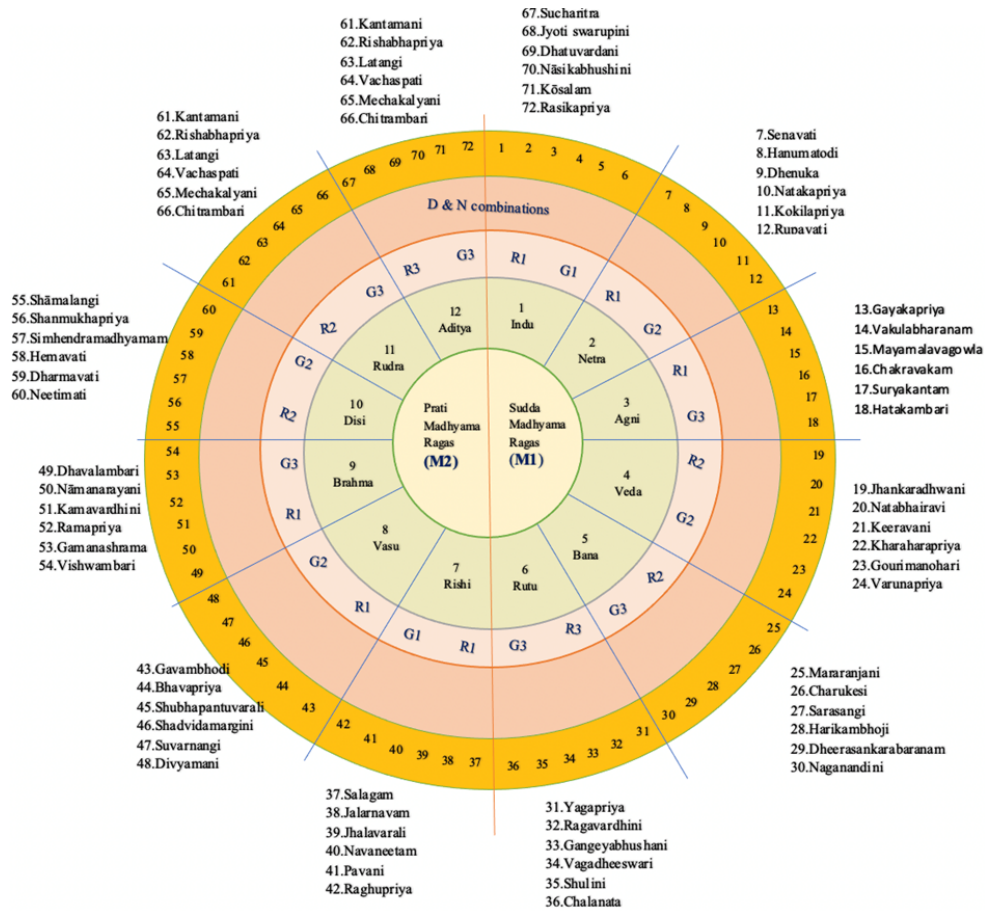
61.Kantamani
62.Rishabhapriya
63.Latangi
64.Vachaspati
65.Mechakalyani
66.Chitrambari

67.Sucharitra
68.Jyoti swarupini
69.Dhatuvardani
70.Nāsikabhushini
71.Kōsalam
72.Rasikapriya

61.Kantamani
62.Rishabhapriya
63.Latangi
64.Vachaspati
65.Mechakalyani
66.Chitrambari

7.Senavati
8.Hanumatodi
9.Dhenuka
10.Natakapriya
11.Kokilapriya
12.Rupavati

55.Shāmalangi
56.Shanmukhapriya
57.Simhendramadhyamam
58.Hemavati
59.Dharmavati
60.Neetimati

13.Gayakapriya
14.Vakulabharanam
15.Mayamalavagowla
16.Chakravakam
17.Suryakantam
18.Hatakambari

49.Dhavalambari
50.Nāmanarayani
51.Kamavardhini
52.Ramapriya
53.Gamanashrama
54.Vishwambari

19.Jhankaradhwani
20.Natabhairavi
21.Keeravani
22.Kharaharapriya
23.Gourimanohari
24.Varunapriya

43.Gavambhodi
44.Bhavapriya
45.Shubhapantuvarali
46.Shadvidamargini
47.Suvarnangi
48.Divyamani

25.Mararanjani
26.Charukesi
27.Sarasangi
28.Harikambhoji
29.Dheerasankarabaranam
30.Naganandini

37.Salagam
38.Jalarnavam
39.Jhalavarali
40.Navaneetam
41.Pavani
42.Raghupriya

31.Yagapriya
32.Ragavardhini
33.Gangeyabhushani
34.Vagadheeswari
35.Shulini
36.Chalanata

72 1 2 3 4 5 6 7 8 9 10 11 12 13 14 15 16 17 18 19 20 21 22 23 24 25 26 27 28 29 30 31 32 33 34 35 36 37 38 39 40 41 42 43 44 45 46 47 48 49 50 51 52 53 54 55 56 57 58 59 60 61 62 63 64 65 66 67 68 69 70 71

D & N combinations

R1 G1 R1 G2 R1 G3 R2 G2 R2 G3 R3 G3 R1 G1 R1 G2 R1 G3 R2 G2 R2 G3 R3 G3

1 Indu
2 Netra
3 Agni
4 Veda
5 Bana
6 Rutu
7 Rishi
8 Vasu
9 Brahma
10 Disi
11 Rudra
12 Aditya

Prati Madhyama Ragas (M2)

Sudda Madhyama Ragas (M1)